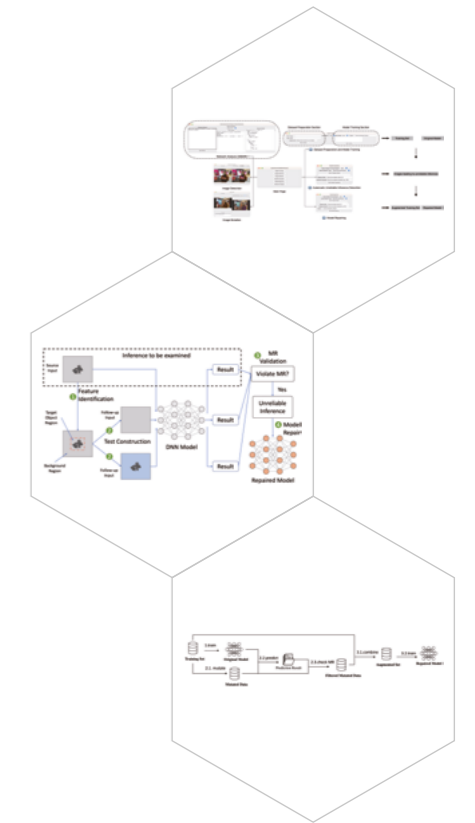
Inference to be examined

Source Input

1 Feature Identification

Target Object Region

Background Region

Follow-up Input

2 Test Construction

Follow-up Input

DNN Model

Result

Result

Result

3 MR Validation

Violate MR?

Yes

Unreliable Inference

4 Model Repair

Repaired Model

Training Set

Original Model

Mutated Data

Filtered Mutated Data

Augmented Set

Repaired Model